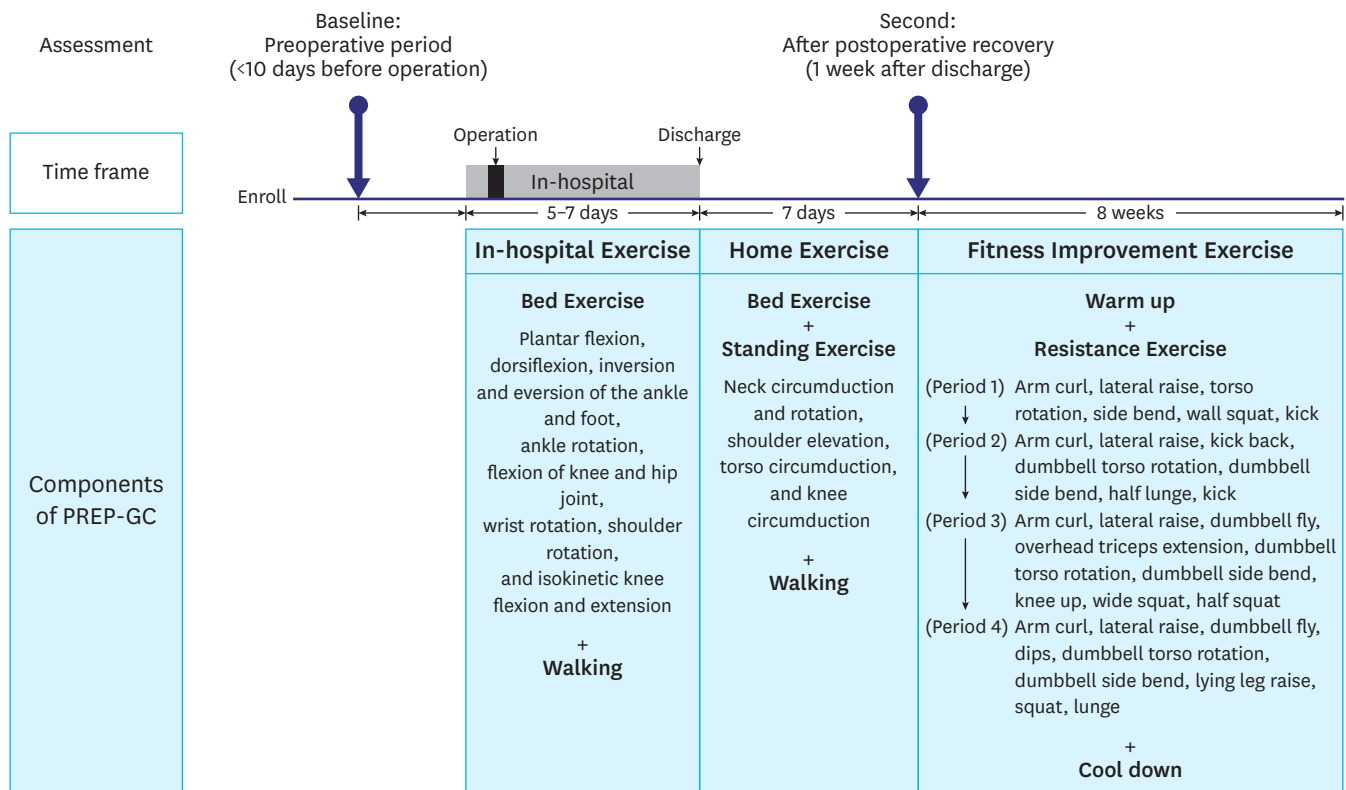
Assessment

Baseline: Preoperative period (<10 days before operation)

Second: After postoperative recovery (1 week after discharge)

Time frame

Operation

Discharge

In-hospital

Enroll

5–7 days

7 days

8 weeks

Components of PREP-GC

| In-hospital Exercise | Home Exercise | Fitness Improvement Exercise |
|---|---|---|
| Bed Exercise<br>Plantar flexion, dorsiflexion, inversion and eversion of the ankle and foot, ankle rotation, flexion of knee and hip joint, wrist rotation, shoulder rotation, and isokinetic knee flexion and extension<br>+<br>Walking | Bed Exercise<br>+<br>Standing Exercise<br>Neck circumduction and rotation, shoulder elevation, torso circumduction, and knee circumduction<br>+<br>Walking | Warm up<br>+<br>Resistance Exercise<br>(Period 1) Arm curl, lateral raise, torso rotation, side bend, wall squat, kick<br>(Period 2) Arm curl, lateral raise, kick back, dumbbell torso rotation, dumbbell side bend, half lunge, kick<br>(Period 3) Arm curl, lateral raise, dumbbell fly, overhead triceps extension, dumbbell torso rotation, dumbbell side bend, knee up, wide squat, half squat<br>(Period 4) Arm curl, lateral raise, dumbbell fly, dips, dumbbell torso rotation, dumbbell side bend, lying leg raise, squat, lunge<br>+<br>Cool down |